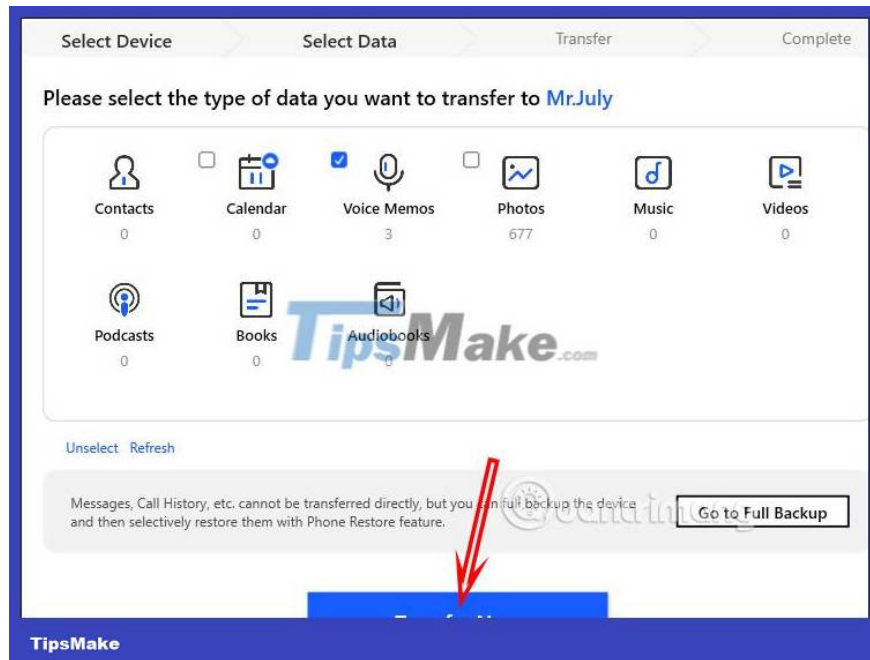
Select Device
Select Data
Transfer
Complete

Please select the type of data you want to transfer to Mr.July

Contacts
0

Calendar
0

Voice Memos
3

Photos
677

Music
0

Videos
0

Podcasts
0

Books
0

Audiobooks
0

TipsMake.com

Unselect Refresh

Messages, Call History, etc. cannot be transferred directly, but you can full backup the device and then selectively restore them with Phone Restore feature.

Go to Full Backup

Quantrimang

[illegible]

TipsMake